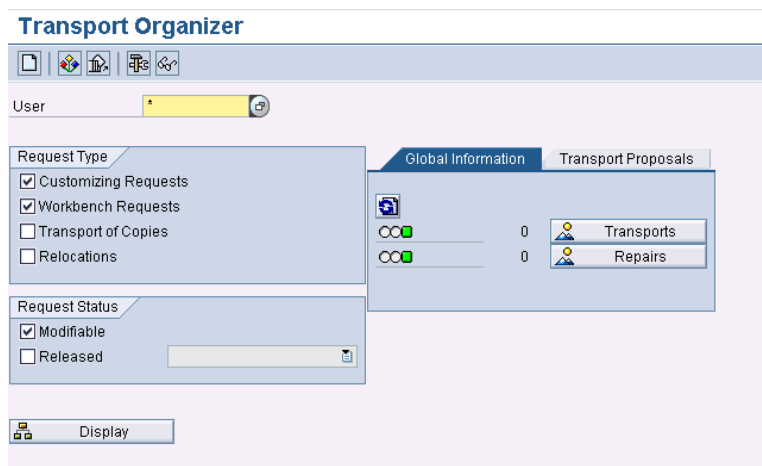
Transport Organizer

User *

Request Type
☑ Customizing Requests
☑ Workbench Requests
☐ Transport of Copies
☐ Relocations

Request Status
☑ Modifiable
☐ Released

Display

Global Information | Transport Proposals

0 Transports
0 Repairs